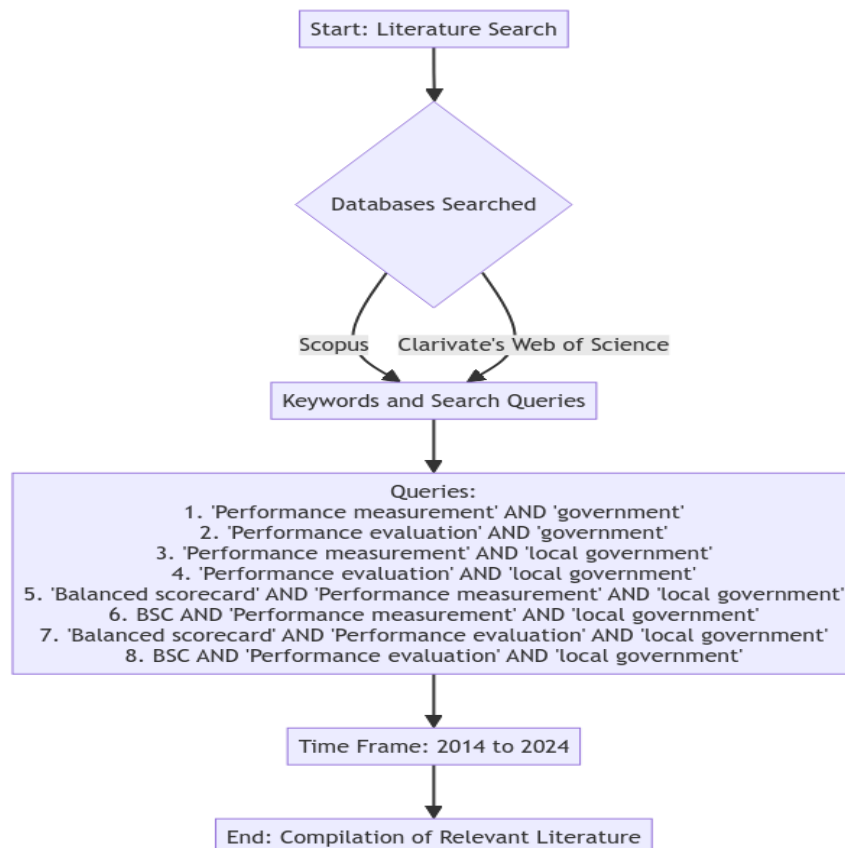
Start: Literature Search

Databases Searched

Scopus

Clarivate's Web of Science

Keywords and Search Queries

Queries:
1. 'Performance measurement' AND 'government'
2. 'Performance evaluation' AND 'government'
3. 'Performance measurement' AND 'local government'
4. 'Performance evaluation' AND 'local government'
5. 'Balanced scorecard' AND 'Performance measurement' AND 'local government'
6. BSC AND 'Performance measurement' AND 'local government'
7. 'Balanced scorecard' AND 'Performance evaluation' AND 'local government'
8. BSC AND 'Performance evaluation' AND 'local government'

Time Frame: 2014 to 2024

End: Compilation of Relevant Literature